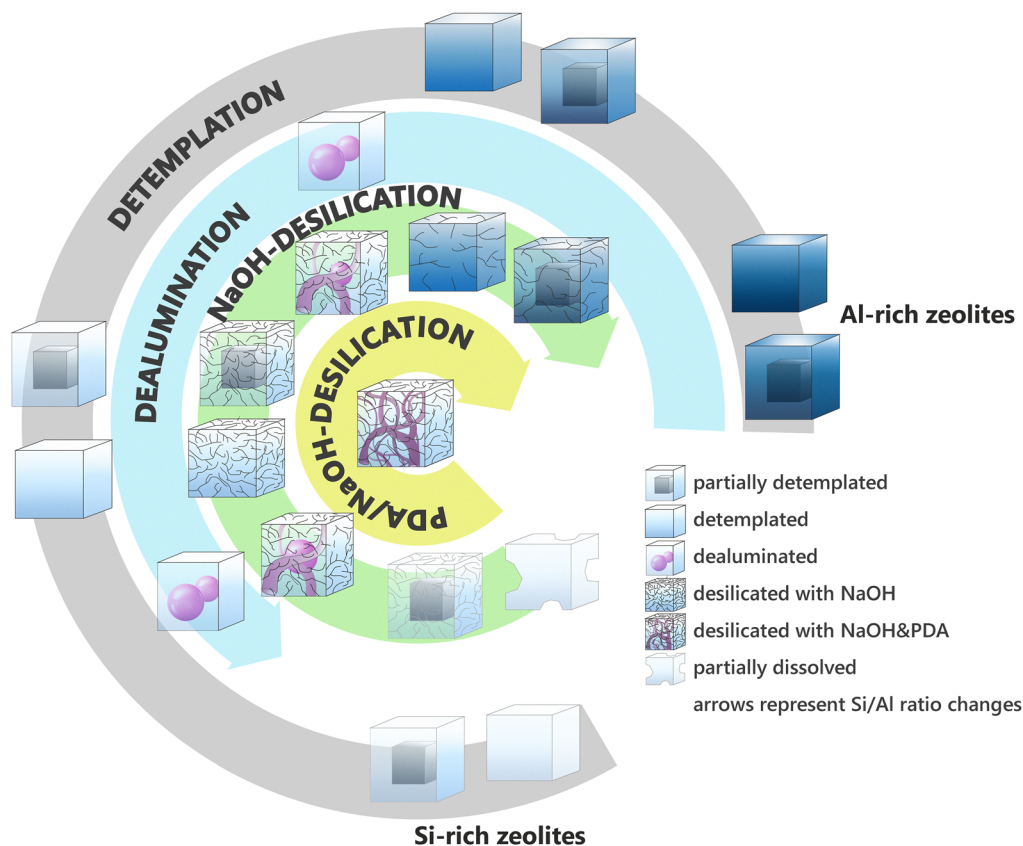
DETEMPLATION

DEALUMINATION

NaOH-DESILICATION

PDA/NaOH-DESILICATION

Al-rich zeolites

Si-rich zeolites

partially detemplated
detemplated
dealuminated
desilicated with NaOH
desilicated with NaOH&PDA
partially dissolved
arrows represent Si/Al ratio changes